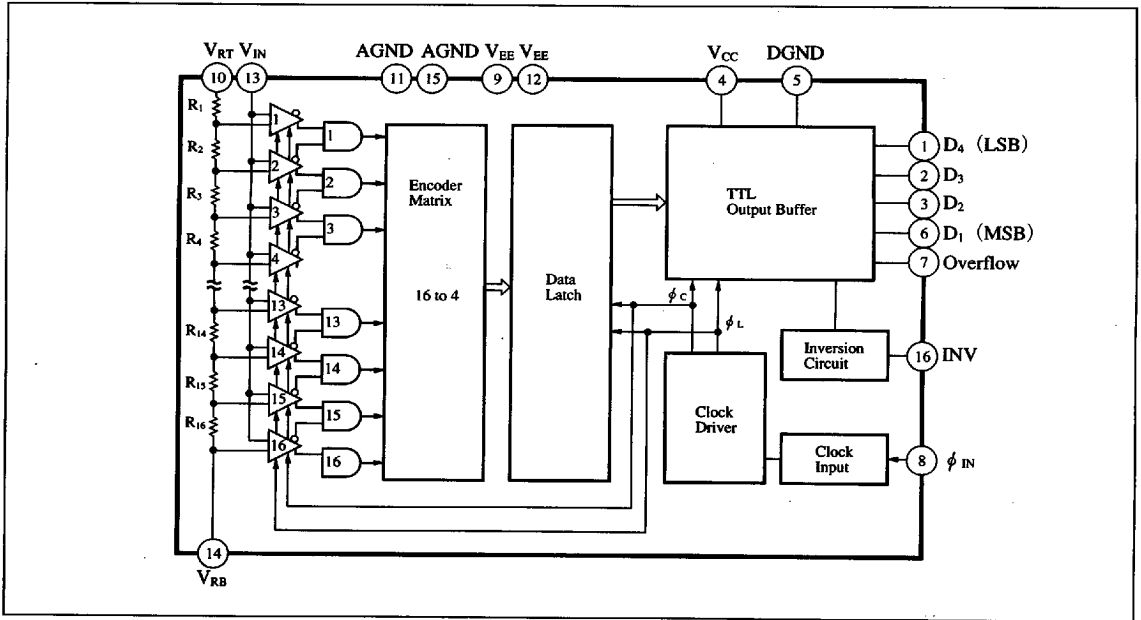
$V_{RT}$ $V_{IN}$ AGND AGND $V_{EE}$ $V_{EE}$ $V_{CC}$ DGND

10 13 11 15 9 12 4 5

$R_1$ $R_2$ $R_3$ $R_4$ $R_{14}$ $R_{15}$ $R_{16}$

1 2 3 4 13 14 15 16

1 2 3 13 14 15 16

Encoder Matrix

16 to 4

Data Latch

TTL Output Buffer

1 $D_4$ (LSB)
2 $D_3$
3 $D_2$
6 $D_1$ (MSB)
7 Overflow

$\phi_C$ $\phi_L$

Inversion Circuit

16 INV

Clock Driver

Clock Input

8 $\phi_{IN}$

14 $V_{RB}$